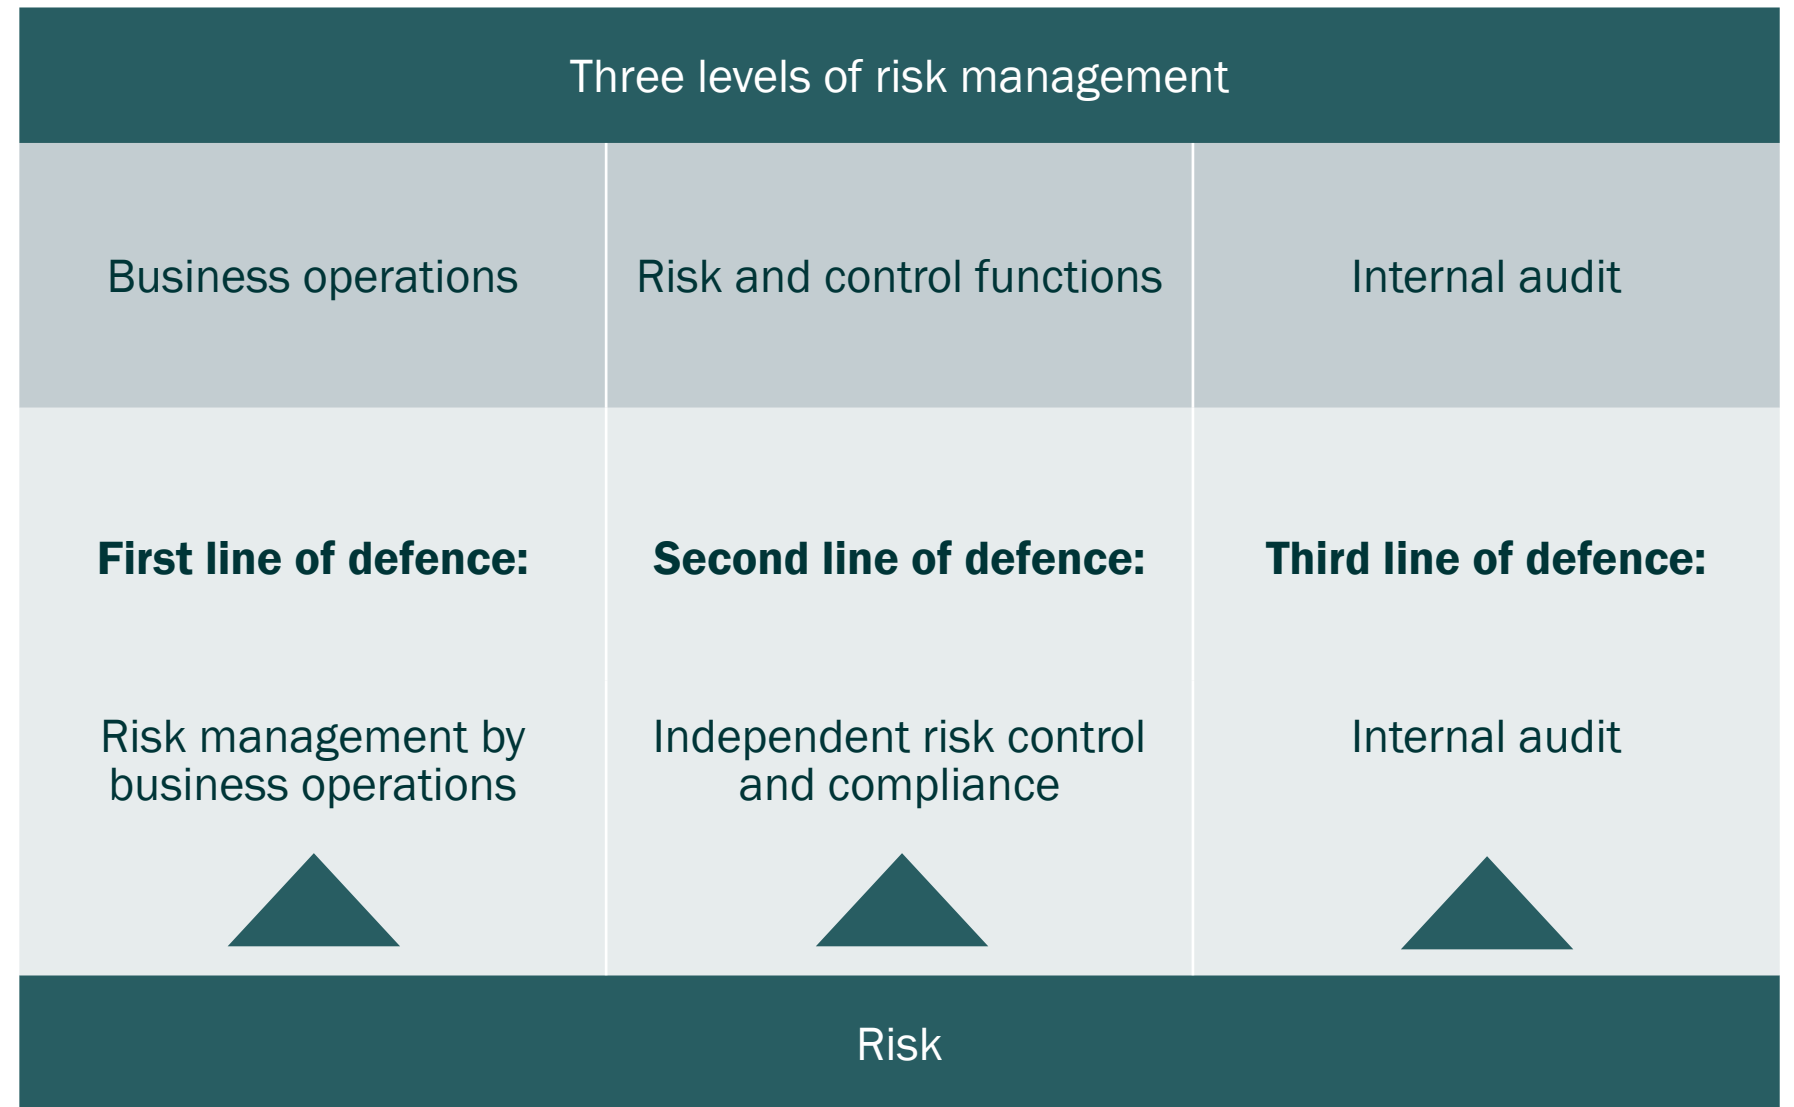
Three levels of risk management

| Business operations | Risk and control functions | Internal audit |
|---|---|---|
| **First line of defence:** Risk management by business operations | **Second line of defence:** Independent risk control and compliance | **Third line of defence:** Internal audit |

Risk